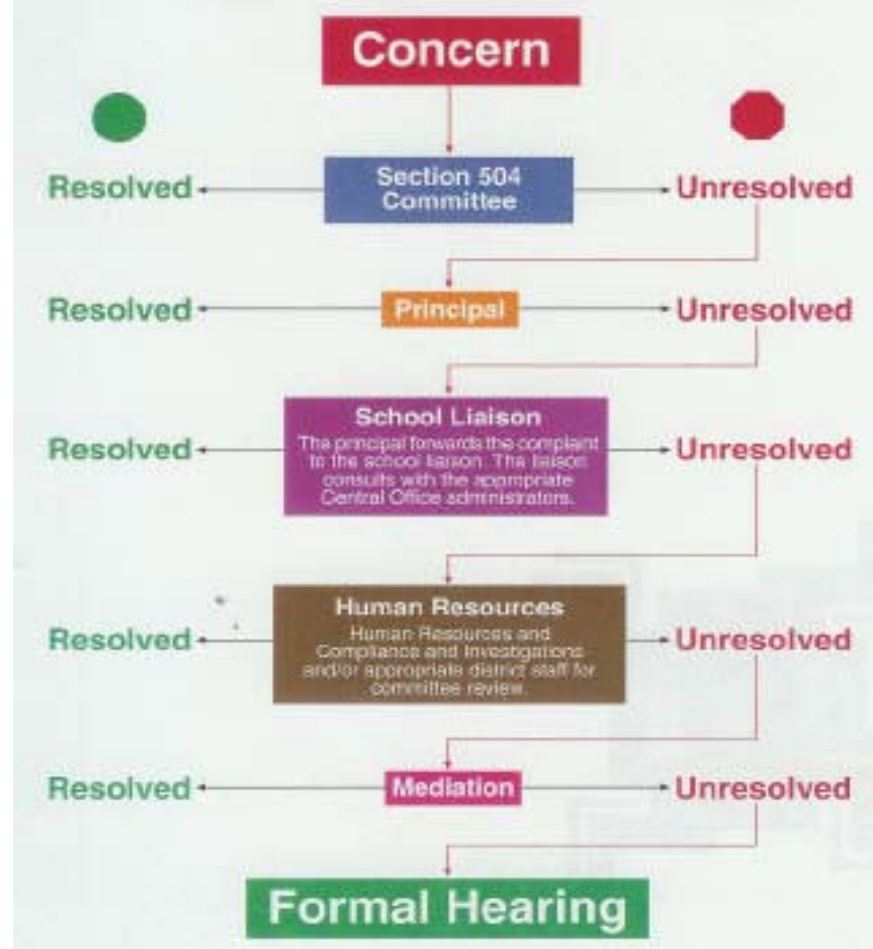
Concern

Resolved

Section 504 Committee

Unresolved

Resolved

Principal

Unresolved

Resolved

School Liaison

The principal forwards the complaint to the school liaison. The liaison consults with the appropriate Central Office administrators.

Unresolved

Resolved

Human Resources

Human Resources and Compliance and Investigations and/or appropriate district staff for committee review.

Unresolved

Resolved

Mediation

Unresolved

Formal Hearing